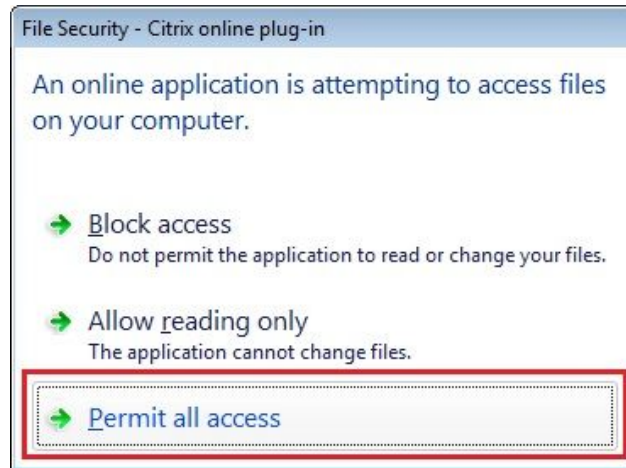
File Security - Citrix online plug-in

An online application is attempting to access files on your computer.

Block access
Do not permit the application to read or change your files.

Allow reading only
The application cannot change files.

Permit all access